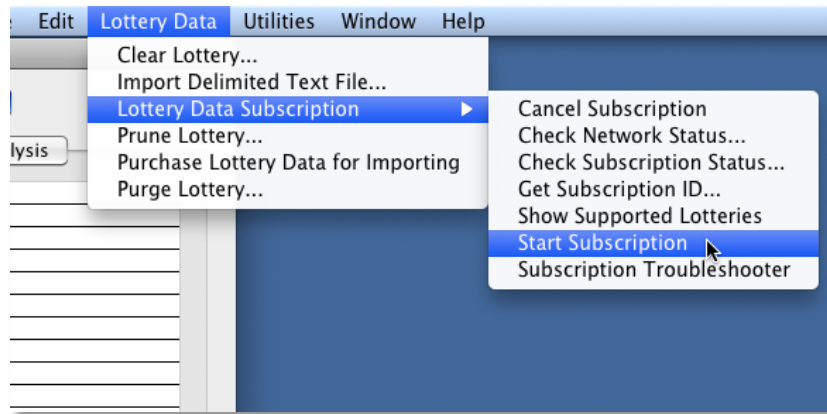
Edit Lottery Data Utilities Window Help

Clear Lottery...
Import Delimited Text File...
Lottery Data Subscription
Prune Lottery...
Purchase Lottery Data for Importing
Purge Lottery...

lysis

Cancel Subscription
Check Network Status...
Check Subscription Status...
Get Subscription ID...
Show Supported Lotteries
Start Subscription
Subscription Troubleshooter